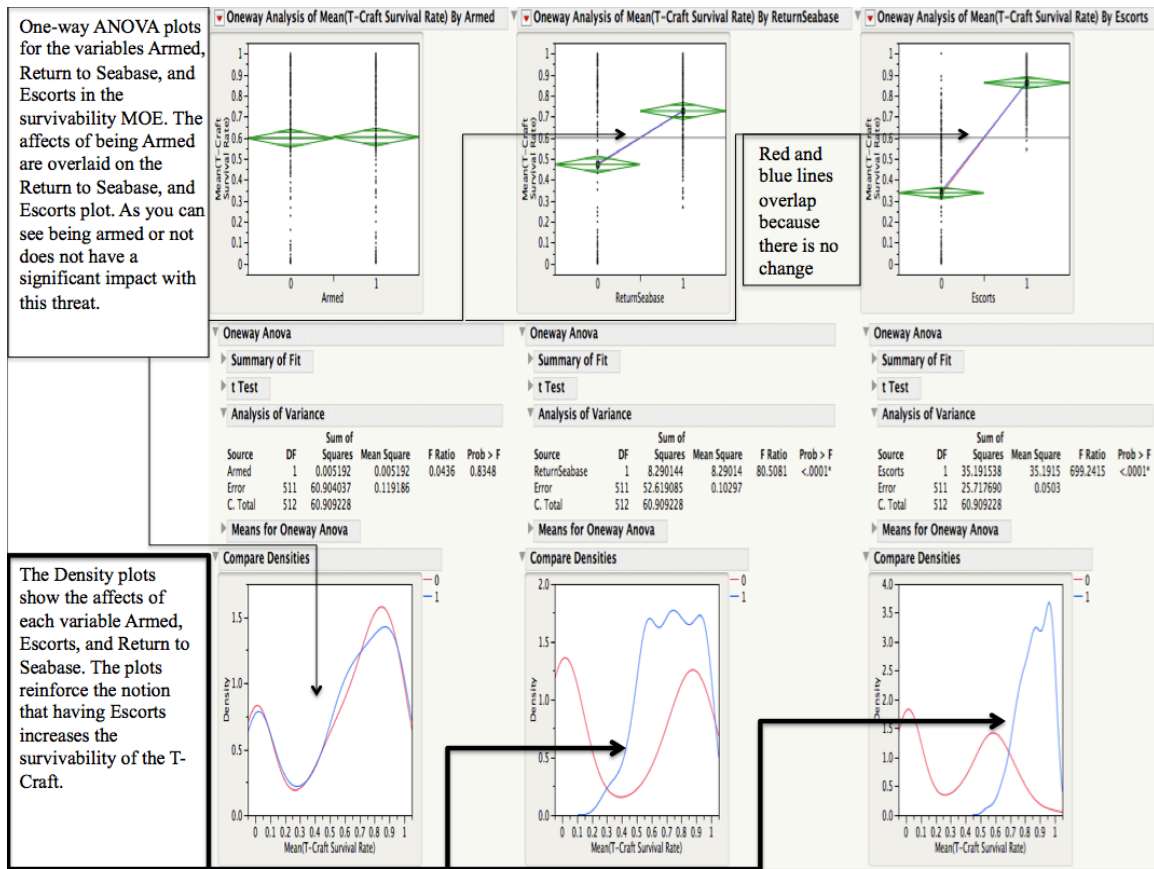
One-way ANOVA plots for the variables Armed, Return to Seabase, and Escorts in the survivability MOE. The affects of being Armed are overlaid on the Return to Seabase, and Escorts plot. As you can see being armed or not does not have a significant impact with this threat.

Oneway Analysis of Mean(T-Craft Survival Rate) By Armed

Mean(T-Craft Survival Rate)
1
0.9
0.8
0.7
0.6
0.5
0.4
0.3
0.2
0.1
0
0 1
Armed

Oneway Analysis of Mean(T-Craft Survival Rate) By ReturnSeabase

Mean(T-Craft Survival Rate)
1
0.9
0.8
0.7
0.6
0.5
0.4
0.3
0.2
0.1
0
0 1
ReturnSeabase

Red and blue lines overlap because there is no change

Oneway Analysis of Mean(T-Craft Survival Rate) By Escorts

Mean(T-Craft Survival Rate)
1
0.9
0.8
0.7
0.6
0.5
0.4
0.3
0.2
0.1
0
0 1
Escorts

Oneway Anova
Summary of Fit
t Test
Analysis of Variance

| Source | DF | Sum of Squares | Mean Square | F Ratio | Prob > F |
|---|---|---|---|---|---|
| Armed | 1 | 0.005192 | 0.005192 | 0.0436 | 0.8348 |
| Error | 511 | 60.904037 | 0.119186 | | |
| C. Total | 512 | 60.909228 | | | |

Means for Oneway Anova

Oneway Anova
Summary of Fit
t Test
Analysis of Variance

| Source | DF | Sum of Squares | Mean Square | F Ratio | Prob > F |
|---|---|---|---|---|---|
| ReturnSeabase | 1 | 8.290144 | 8.29014 | 80.5081 | <.0001* |
| Error | 511 | 52.619085 | 0.10297 | | |
| C. Total | 512 | 60.909228 | | | |

Means for Oneway Anova

Oneway Anova
Summary of Fit
t Test
Analysis of Variance

| Source | DF | Sum of Squares | Mean Square | F Ratio | Prob > F |
|---|---|---|---|---|---|
| Escorts | 1 | 35.191538 | 35.1915 | 699.2415 | <.0001* |
| Error | 511 | 25.717690 | 0.0503 | | |
| C. Total | 512 | 60.909228 | | | |

Means for Oneway Anova

The Density plots show the affects of each variable Armed, Escorts, and Return to Seabase. The plots reinforce the notion that having Escorts increases the survivability of the T-Craft.

Compare Densities
0
1
Density
1.5
1.0
0.5
0.0
0 0.1 0.2 0.3 0.4 0.5 0.6 0.7 0.8 0.9 1
Mean(T-Craft Survival Rate)

Compare Densities
0
1
Density
2.0
1.5
1.0
0.5
0.0
0 0.1 0.2 0.3 0.4 0.5 0.6 0.7 0.8 0.9 1
Mean(T-Craft Survival Rate)

Compare Densities
0
1
Density
4.0
3.5
3.0
2.5
2.0
1.5
1.0
0.5
0.0
0 0.1 0.2 0.3 0.4 0.5 0.6 0.7 0.8 0.9 1
Mean(T-Craft Survival Rate)